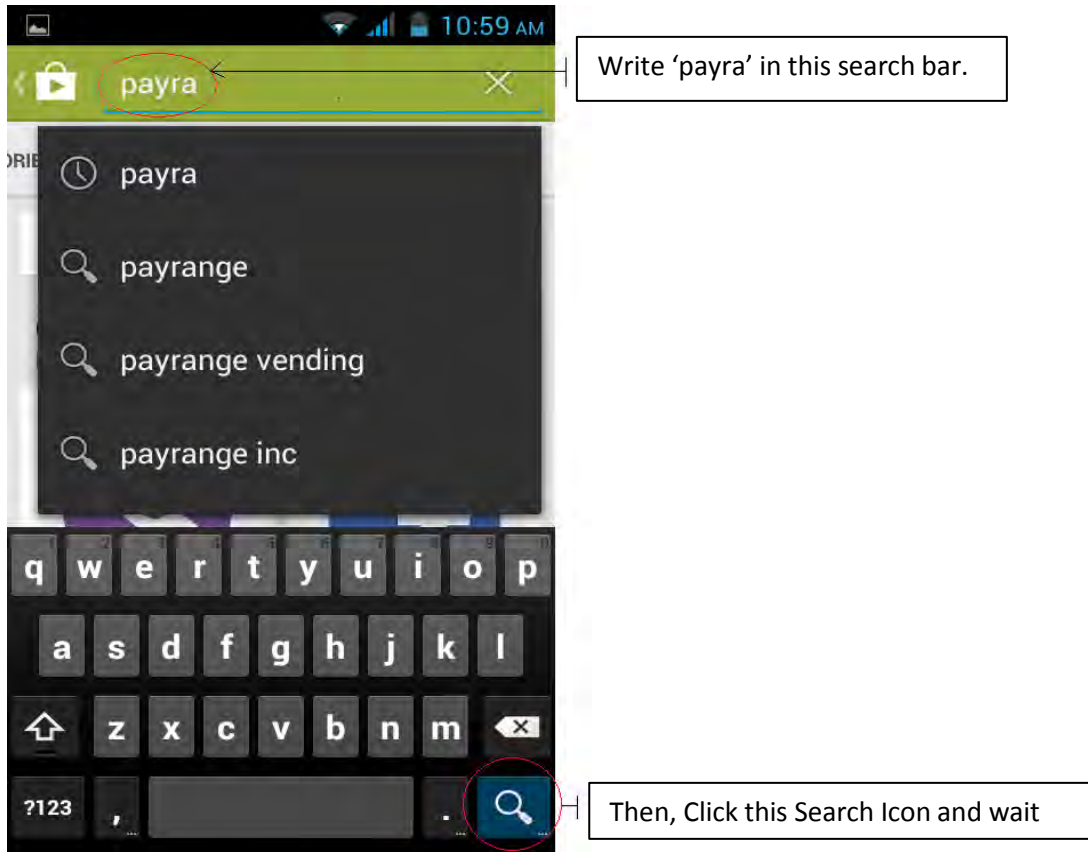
10:59 AM

payra

Write ‘payra’ in this search bar.

ORIE

payra

payrange

payrange vending

payrange inc

q w e r t y u i o p

a s d f g h j k l

z x c v b n m

?123 , .

Then, Click this Search Icon and wait